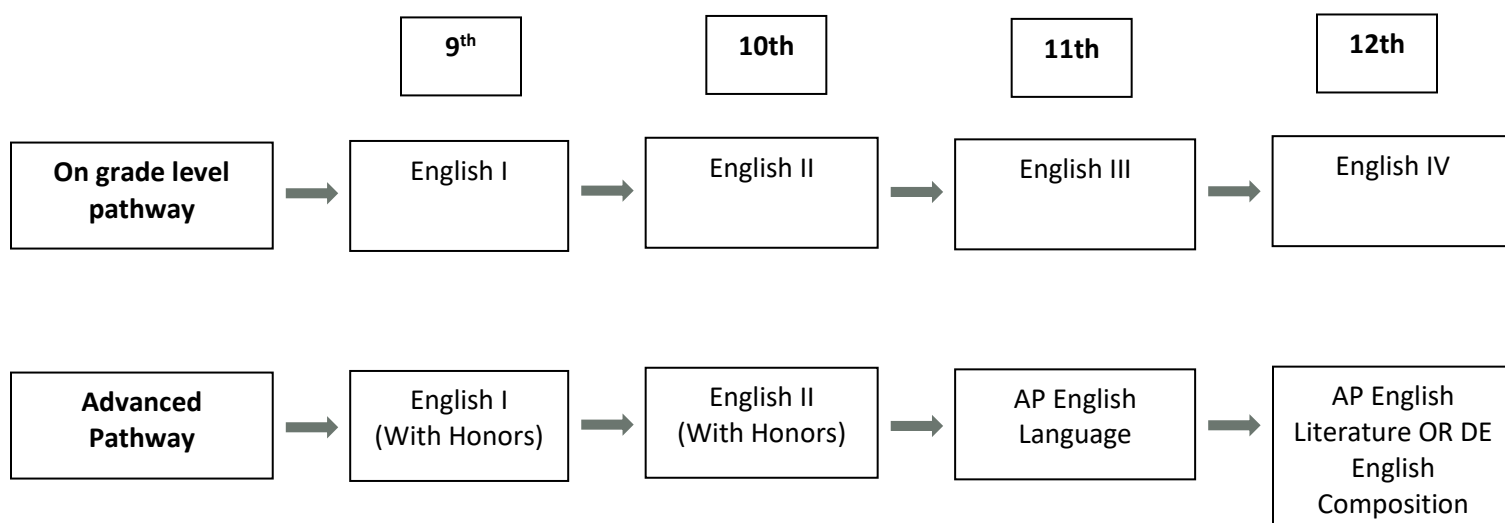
9<sup>th</sup>

10th

11th

12th

On grade level pathway

English I

English II

English III

English IV

Advanced Pathway

English I (With Honors)

English II (With Honors)

AP English Language

AP English Literature OR DE English Composition